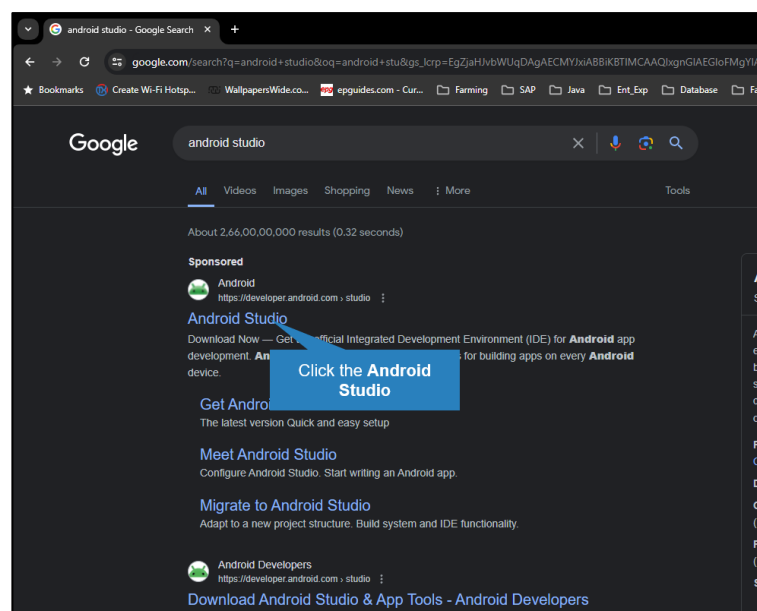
android studio - Google Search ×

google.com/search?q=android+studio&oq=android+stu&gs_lcrp=EgZjaHJvbWUqDAgAECMYJxiABBiKBTIMCAAQIxgnGIAEGIoFMgYIA

Bookmarks | Create Wi-Fi Hotsp... | WallpapersWide.co... | epguides.com - Cur... | Farming | SAP | Java | Ent_Exp | Database | Fa

Google

android studio

All | Videos | Images | Shopping | News | ⋮ More | Tools

About 2,66,00,00,000 results (0.32 seconds)

Sponsored

Android
https://developer.android.com › studio

Android Studio

Download Now — Get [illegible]fficial Integrated Development Environment (IDE) for **Android** app development. **An**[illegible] for building apps on every **Android** device.

Click the **Android Studio**

Get Androi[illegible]
The latest version Quick and easy setup

Meet Android Studio
Configure Android Studio. Start writing an Android app.

Migrate to Android Studio
Adapt to a new project structure. Build system and IDE functionality.

Android Developers
https://developer.android.com › studio

Download Android Studio & App Tools - Android Developers